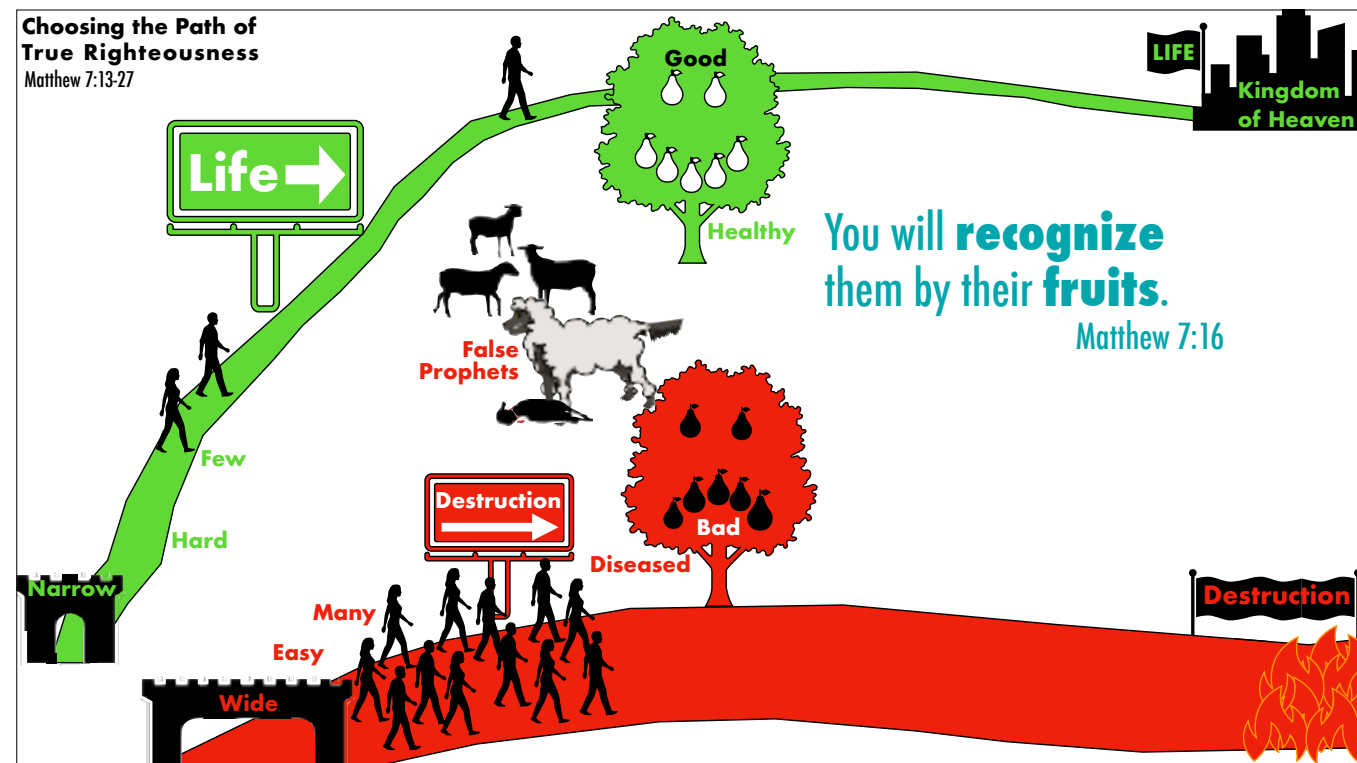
Choosing the Path of True Righteousness
Matthew 7:13-27

Good

LIFE

Kingdom of Heaven

Life

Healthy

You will **recognize** them by their **fruits**.
Matthew 7:16

False Prophets

Few

Hard

Narrow

Destruction

Bad

Diseased

Destruction

Many

Easy

Wide